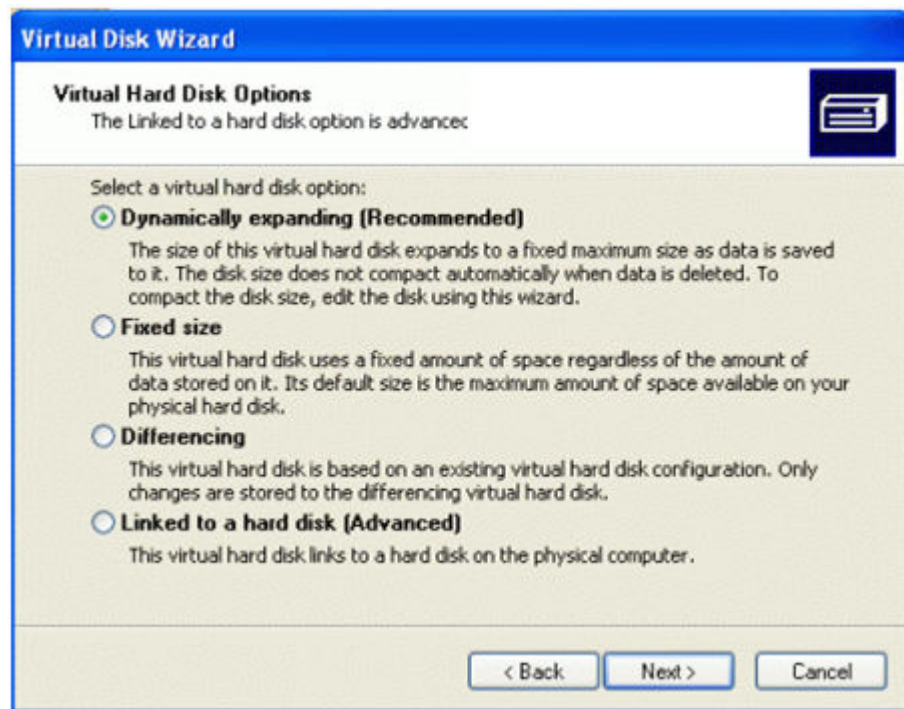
Virtual Disk Wizard

Virtual Hard Disk Options
The Linked to a hard disk option is advancec

Select a virtual hard disk option:

Dynamically expanding (Recommended)
The size of this virtual hard disk expands to a fixed maximum size as data is saved to it. The disk size does not compact automatically when data is deleted. To compact the disk size, edit the disk using this wizard.

Fixed size
This virtual hard disk uses a fixed amount of space regardless of the amount of data stored on it. Its default size is the maximum amount of space available on your physical hard disk.

Differencing
This virtual hard disk is based on an existing virtual hard disk configuration. Only changes are stored to the differencing virtual hard disk.

Linked to a hard disk (Advanced)
This virtual hard disk links to a hard disk on the physical computer.

< Back Next > Cancel